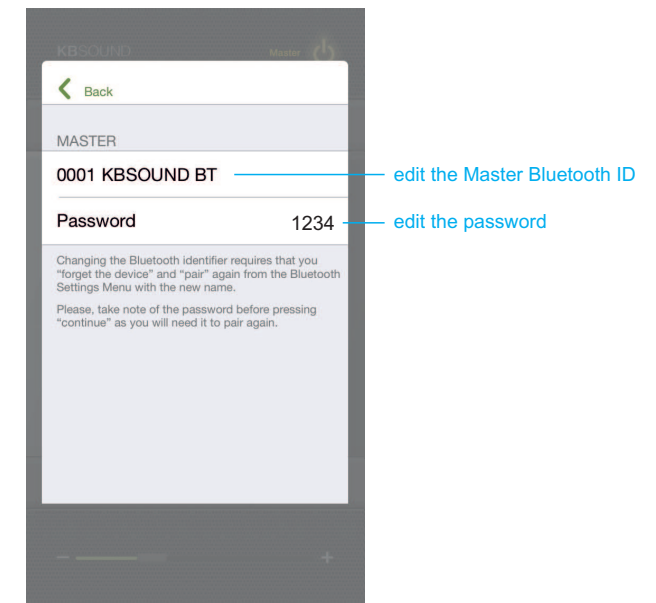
KBSOUND

Master

Back

MASTER

0001 KBSOUND BT

edit the Master Bluetooth ID

Password

1234

edit the password

Changing the Bluetooth identifier requires that you "forget the device" and "pair" again from the Bluetooth Settings Menu with the new name.

Please, take note of the password before pressing "continue" as you will need it to pair again.

−

+